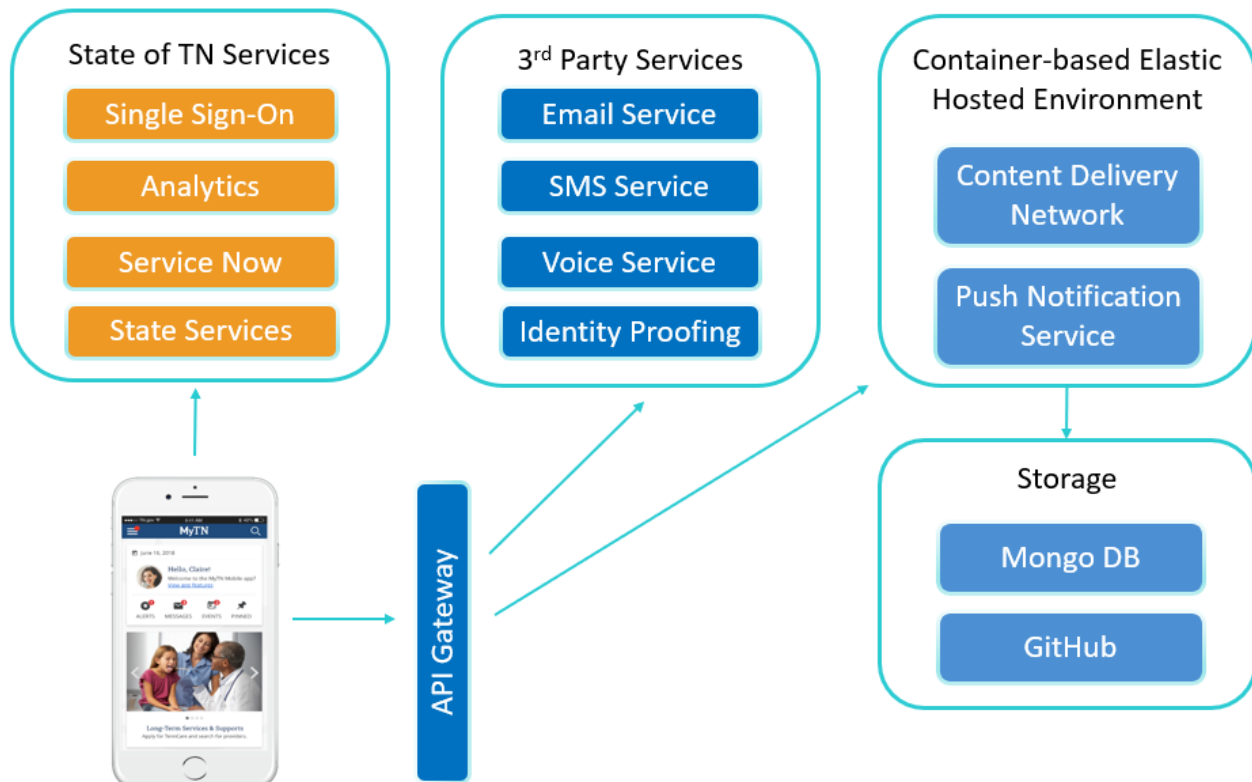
State of TN Services

Single Sign-On

Analytics

Service Now

State Services

3$^{rd}$ Party Services

Email Service

SMS Service

Voice Service

Identity Proofing

Container-based Elastic Hosted Environment

Content Delivery Network

Push Notification Service

Storage

Mongo DB

GitHub

API Gateway

MyTN

June 15, 2018

Hello, Claire!

Welcome to the MyTN Mobile app!

View app features

ALERTS MESSAGES EVENTS PINNED

Long-Term Services & Supports

Apply for TennCare and search for providers.